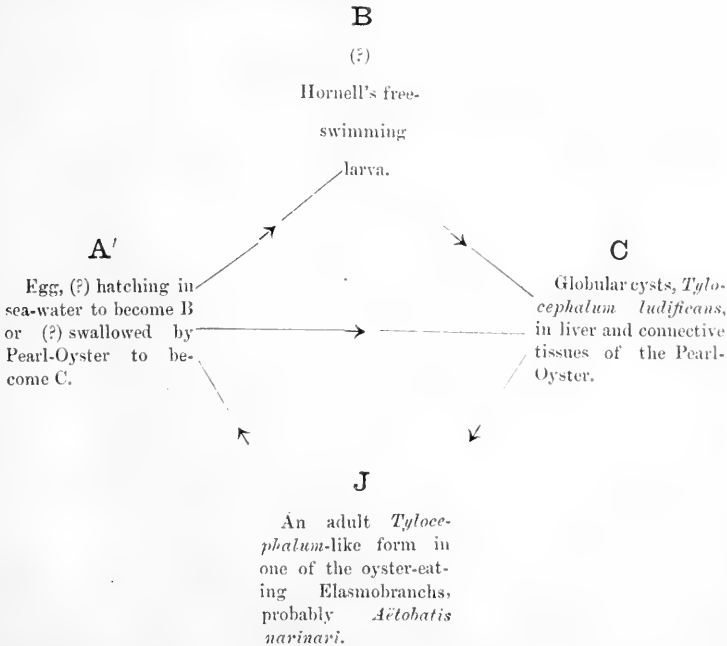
B

(?)

Hornell's free-swimming larva.

A′

Egg, (?) hatching in sea-water to become B or (?) swallowed by Pearl-Oyster to become C.

C

Globular cysts, *Tylocephalum ludificans*, in liver and connective tissues of the Pearl-Oyster.

J

An adult *Tylocephalum*-like form in one of the oyster-eating Elasmobranchs, probably *Aëtobatis narinari*.